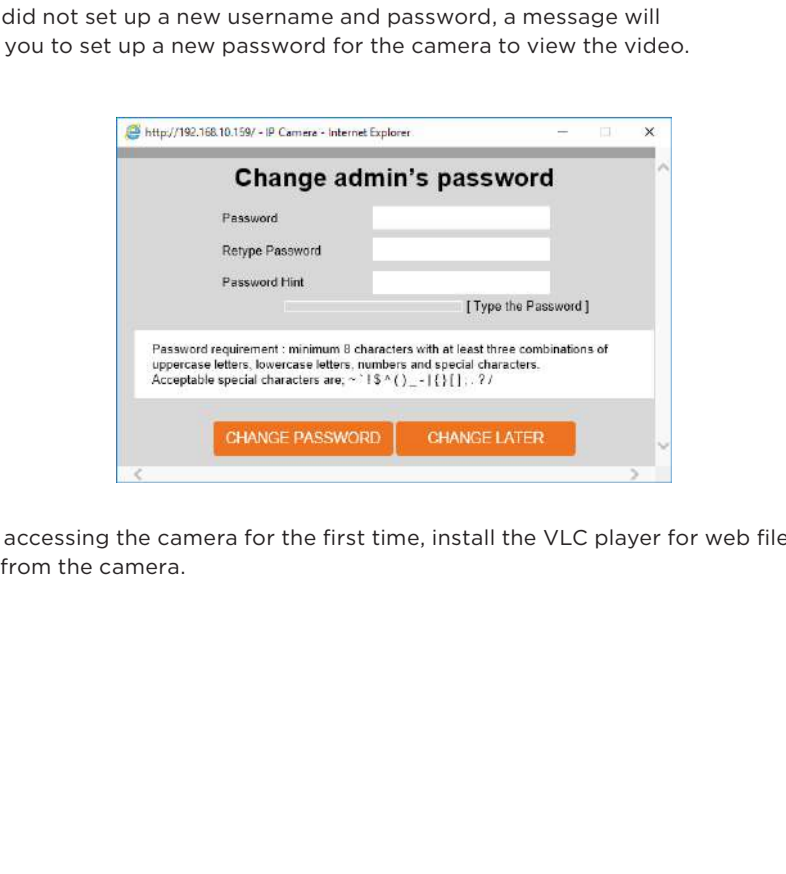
did not set up a new username and password, a message will you to set up a new password for the camera to view the video.

http://192.168.10.159/ - IP Camera - Internet Explorer

Change admin's password

Password

Retype Password

Password Hint

[ Type the Password ]

Password requirement : minimum 8 characters with at least three combinations of uppercase letters, lowercase letters, numbers and special characters.
Acceptable special characters are; ~ ` ! $ ^ ( ) _ - | { } [ ] ; . ? /

CHANGE PASSWORD

CHANGE LATER

accessing the camera for the first time, install the VLC player for web file from the camera.